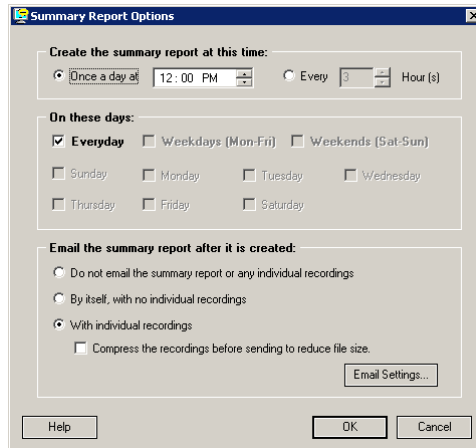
Summary Report Options

Create the summary report at this time:
Once a day at 12:00 PM
Every 3 Hour(s)

On these days:
Everyday
Weekdays (Mon-Fri)
Weekends (Sat-Sun)
Sunday
Monday
Tuesday
Wednesday
Thursday
Friday
Saturday

Email the summary report after it is created:
Do not email the summary report or any individual recordings
By itself, with no individual recordings
With individual recordings
Compress the recordings before sending to reduce file size.
Email Settings...

Help
OK
Cancel